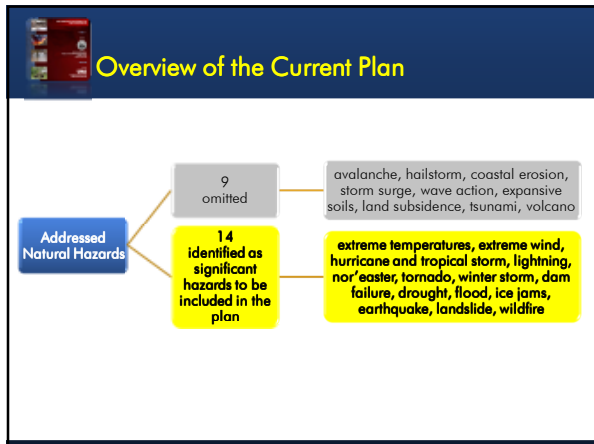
Overview of the Current Plan

Addressed Natural Hazards

9 omitted

avalanche, hailstorm, coastal erosion, storm surge, wave action, expansive soils, land subsidence, tsunami, volcano

14 identified as significant hazards to be included in the plan

extreme temperatures, extreme wind, hurricane and tropical storm, lightning, nor'easter, tornado, winter storm, dam failure, drought, flood, ice jams, earthquake, landslide, wildfire